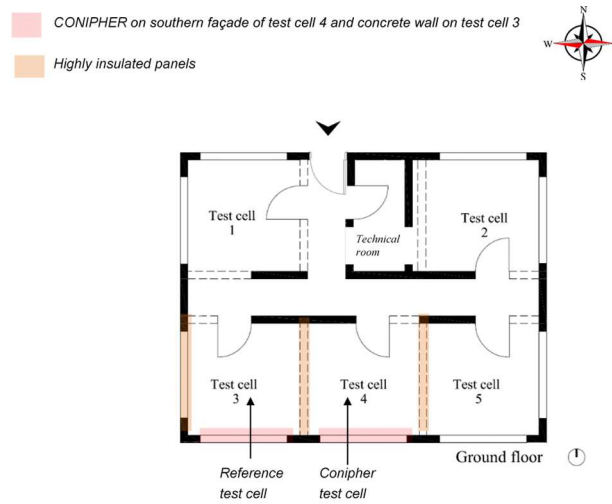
CONIPHER on southern façade of test cell 4 and concrete wall on test cell 3

Highly insulated panels

N
W
E
S

Test cell 1

Technical room

Test cell 2

Test cell 3

Test cell 4

Test cell 5

Reference test cell

Conipher test cell

Ground floor